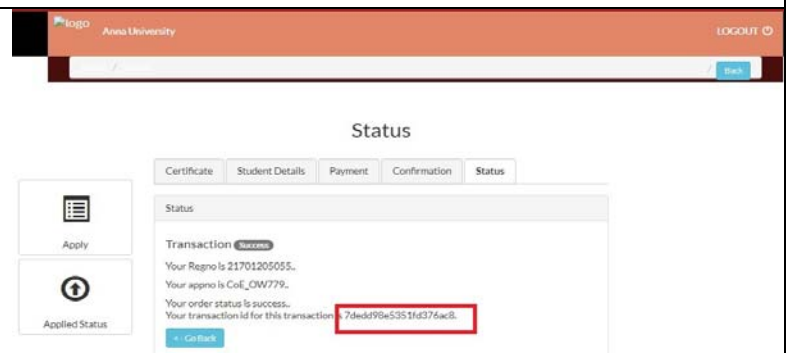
logo Anna University

LOGOUT

Back

Status

Certificate | Student Details | Payment | Confirmation | Status

Apply

Applied Status

Status

Transaction Success

Your Regno is 21701205055..

Your appno is CoE_OW779..

Your order status is success..

Your transaction id for this transaction is 7dedd98e5351fd376ac8.

Go Back